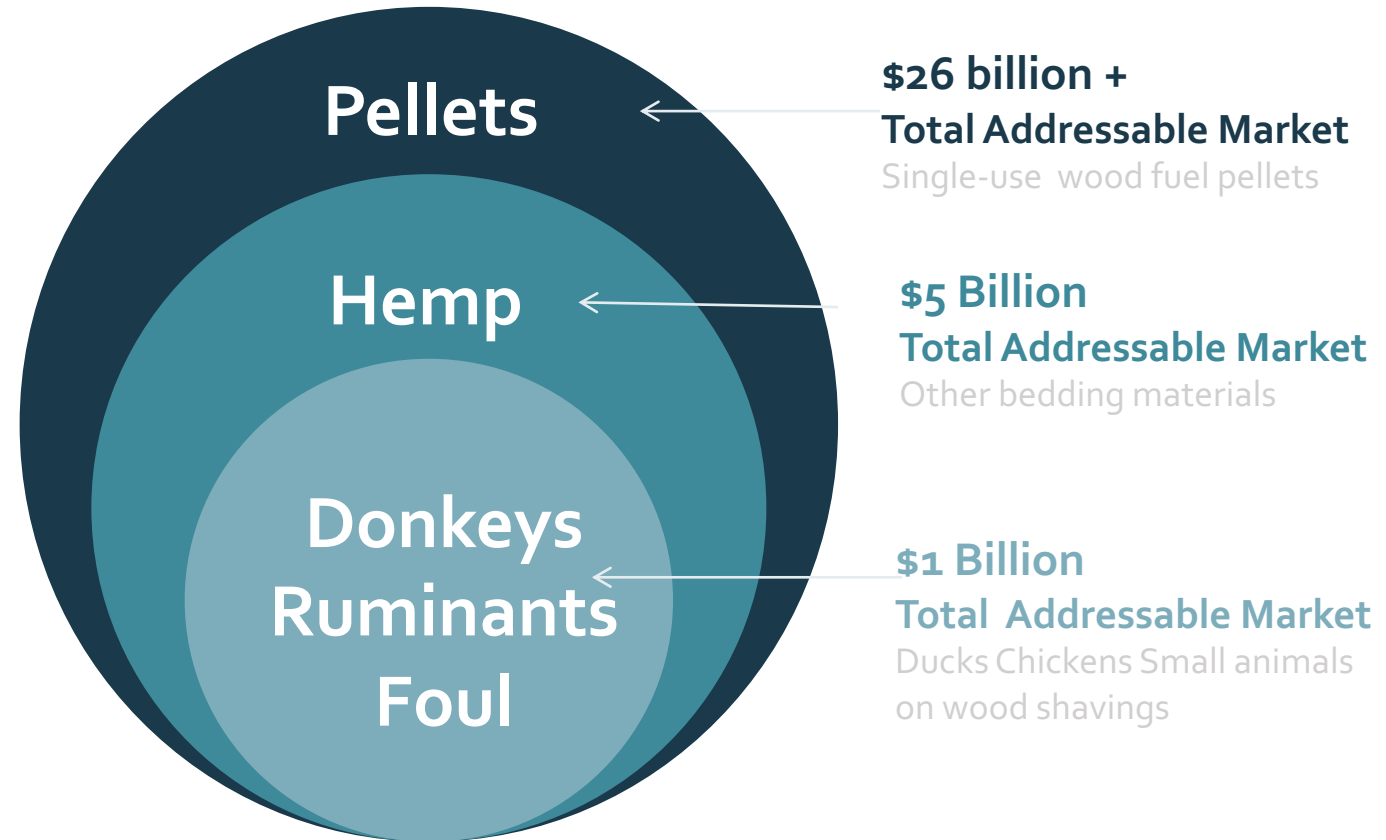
Pellets

Hemp

Donkeys
Ruminants
Foul

$26 billion +
Total Addressable Market
Single-use wood fuel pellets

$5 Billion
Total Addressable Market
Other bedding materials

$1 Billion
Total Addressable Market
Ducks Chickens Small animals on wood shavings